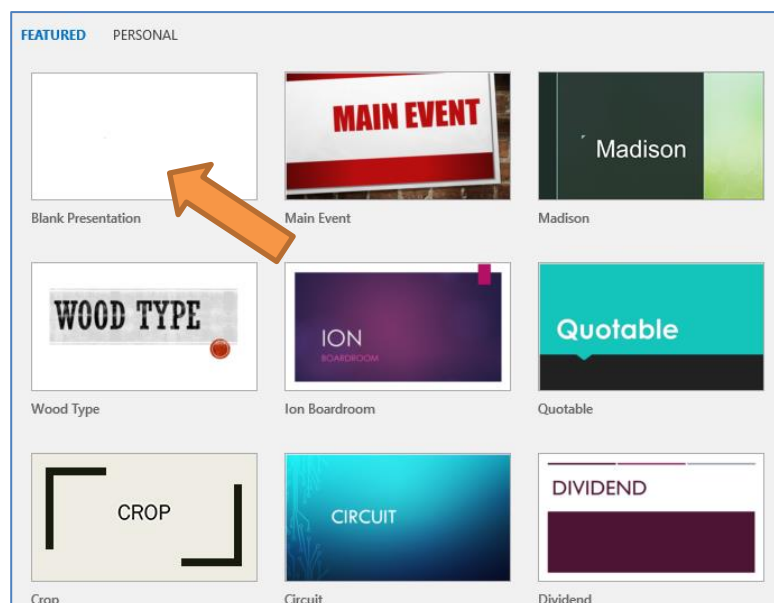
FEATURED PERSONAL

Blank Presentation

MAIN EVENT

Main Event

Madison

Madison

WOOD TYPE

Wood Type

ION

BOARDROOM

Ion Boardroom

Quotable

Quotable

CROP

Crop

CIRCUIT

Circuit

DIVIDEND

Dividend